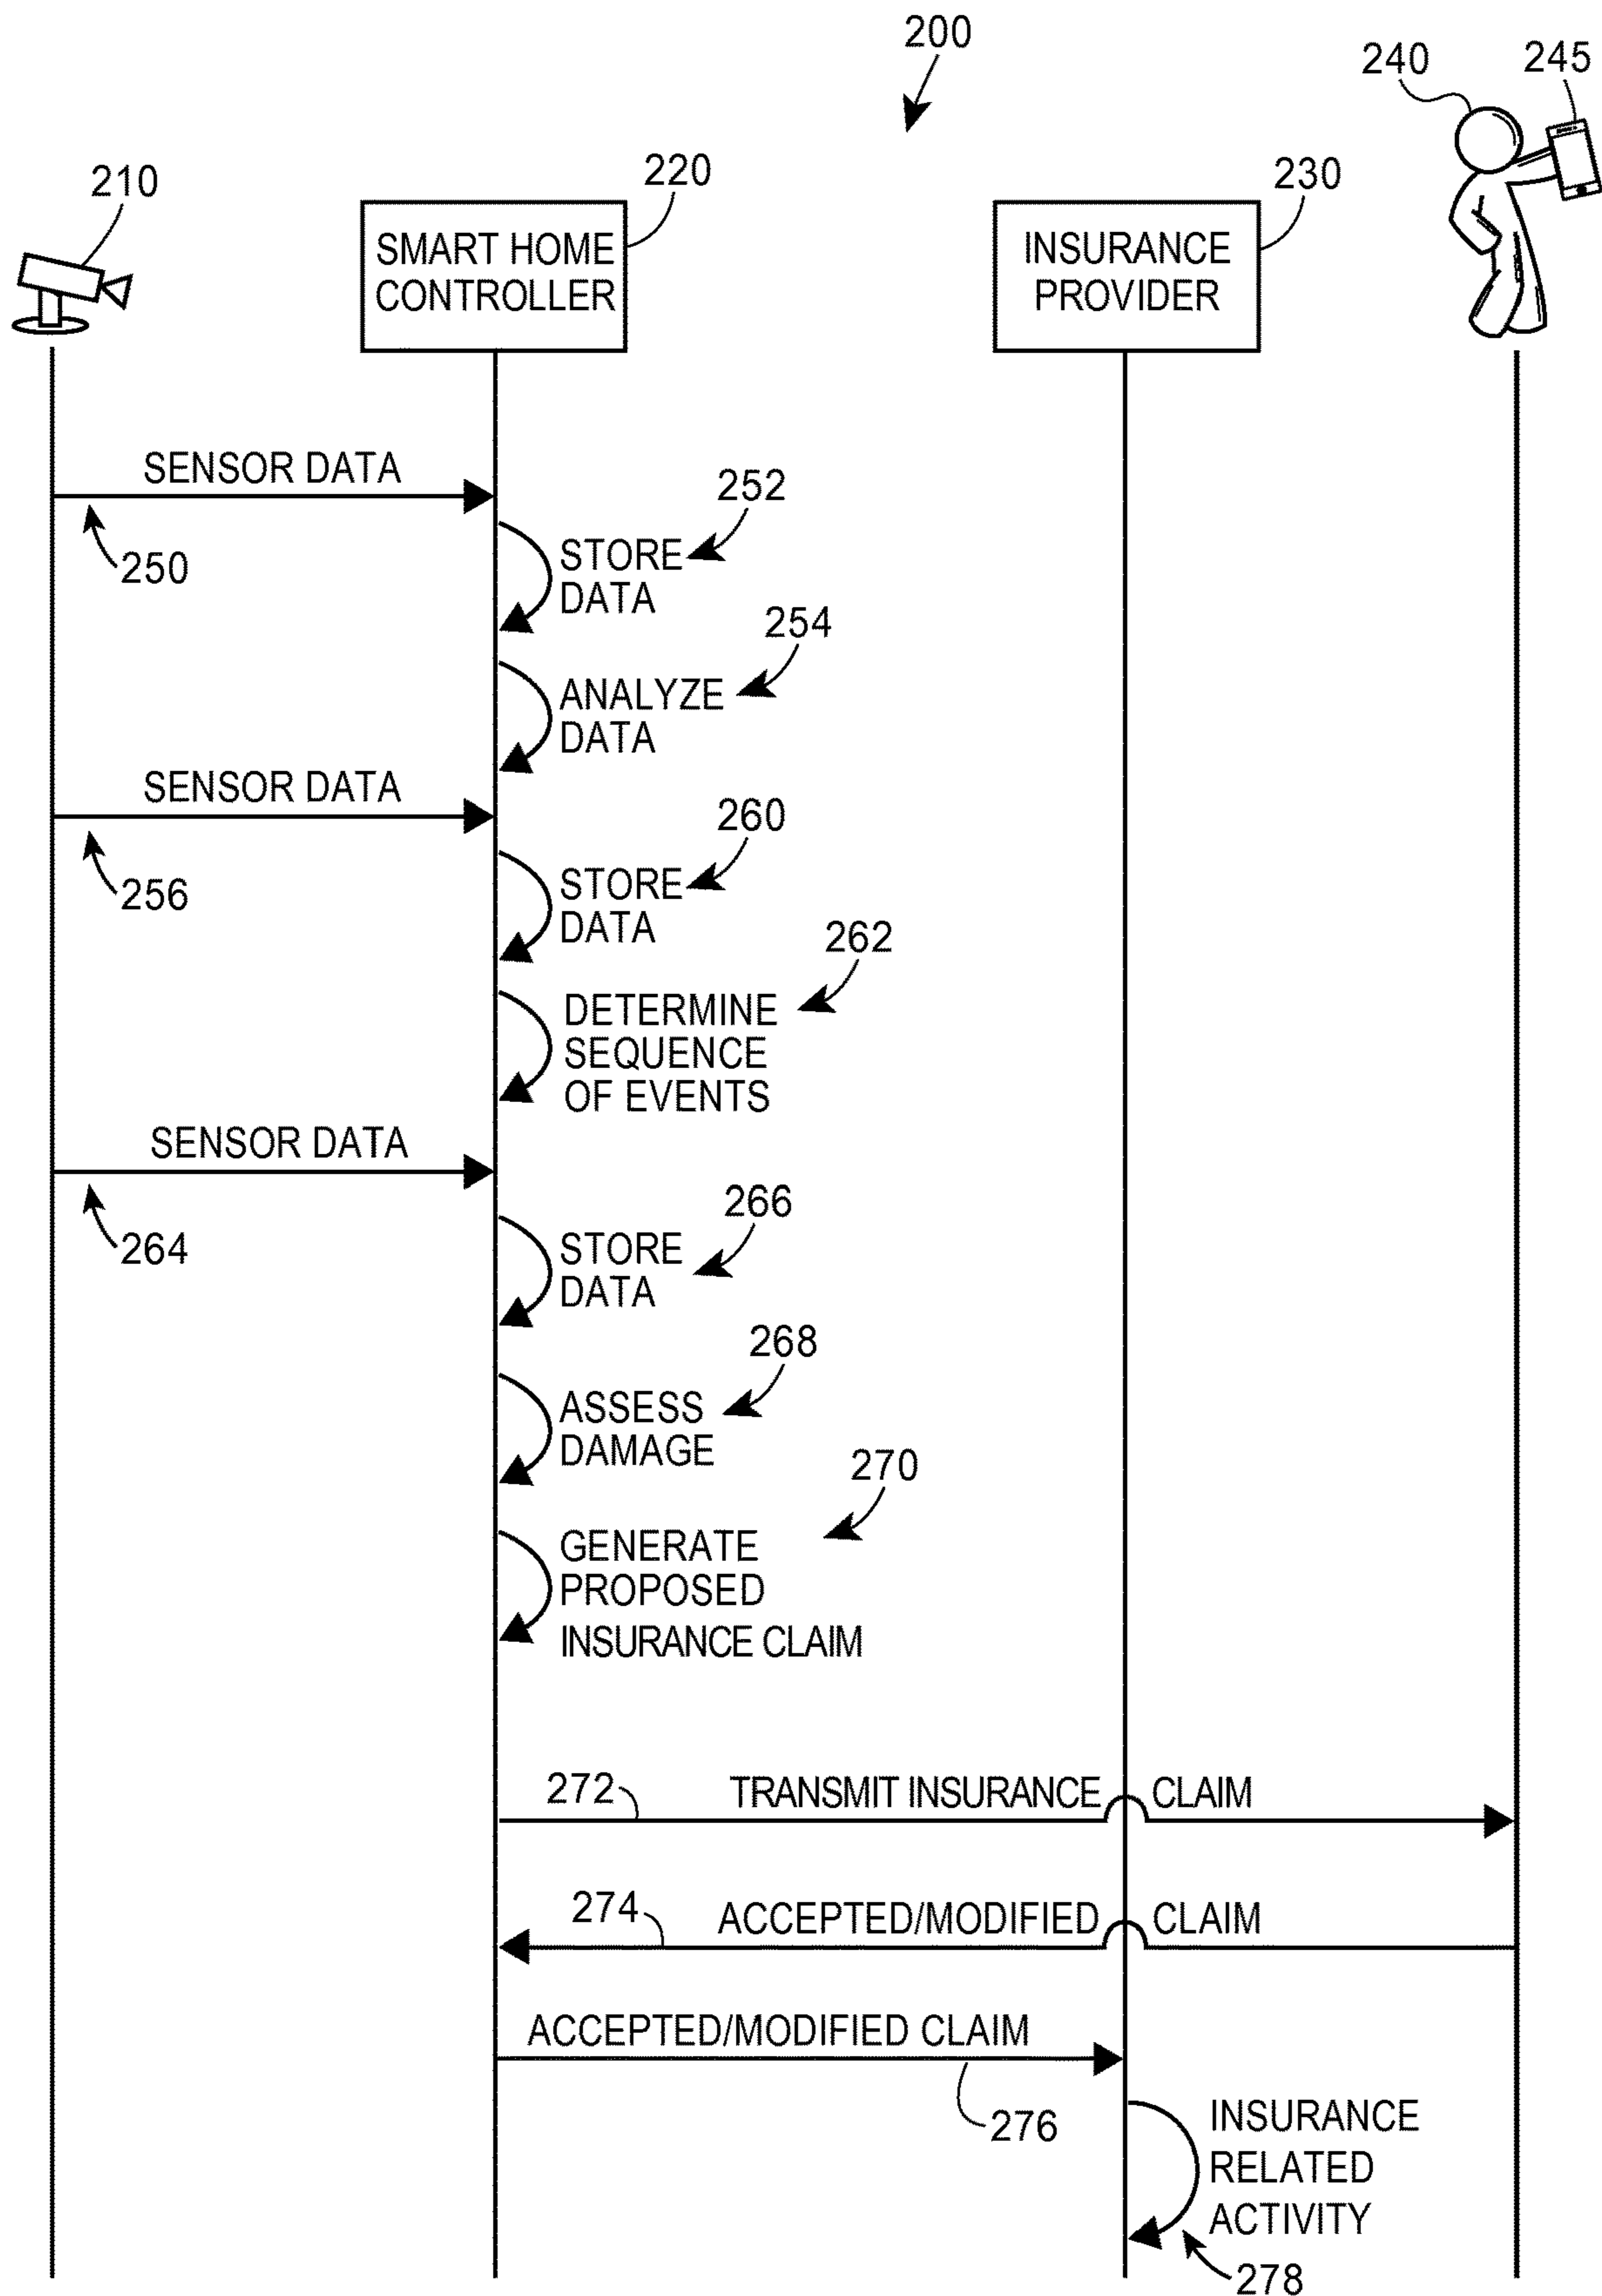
200

240

245

210

220

SMART HOME CONTROLLER

230

INSURANCE PROVIDER

SENSOR DATA

250

252

STORE DATA

254

ANALYZE DATA

SENSOR DATA

256

260

STORE DATA

262

DETERMINE SEQUENCE OF EVENTS

SENSOR DATA

264

266

STORE DATA

268

ASSESS DAMAGE

270

GENERATE PROPOSED INSURANCE CLAIM

272

TRANSMIT INSURANCE CLAIM

274

ACCEPTED/MODIFIED CLAIM

ACCEPTED/MODIFIED CLAIM

276

INSURANCE RELATED ACTIVITY

278